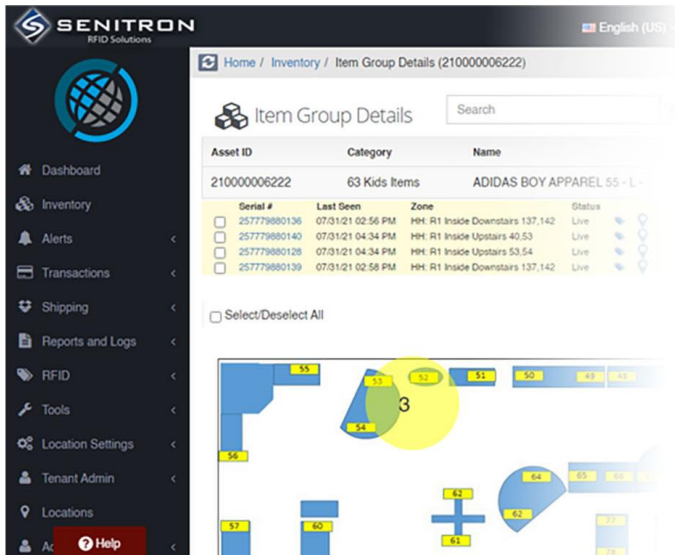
SENITRON
RFID Solutions

English (US)

Dashboard
Inventory
Alerts
Transactions
Shipping
Reports and Logs
RFID
Tools
Location Settings
Tenant Admin
Locations
Ac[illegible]
Help

Home / Inventory / Item Group Details (210000006222)

Item Group Details

Search

| Asset ID | Category | Name |
|---|---|---|
| 210000006222 | 63 Kids Items | ADIDAS BOY APPAREL 55 - L - |

| | Serial # | Last Seen | Zone | Status |
|---|---|---|---|---|
| ☐ | 257779880136 | 07/31/21 02:56 PM | HH: R1 Inside Downstairs 137,142 | Live |
| ☐ | 257779880140 | 07/31/21 04:34 PM | HH: R1 Inside Upstairs 40,53 | Live |
| ☐ | 257779880128 | 07/31/21 04:34 PM | HH: R1 Inside Upstairs 53,54 | Live |
| ☐ | 257779880139 | 07/31/21 02:58 PM | HH: R1 Inside Downstairs 137,142 | Live |

Select/Deselect All

55 53 52 51 50 49 43 3 54 56 64 65 66 62 62 57 60 61 77